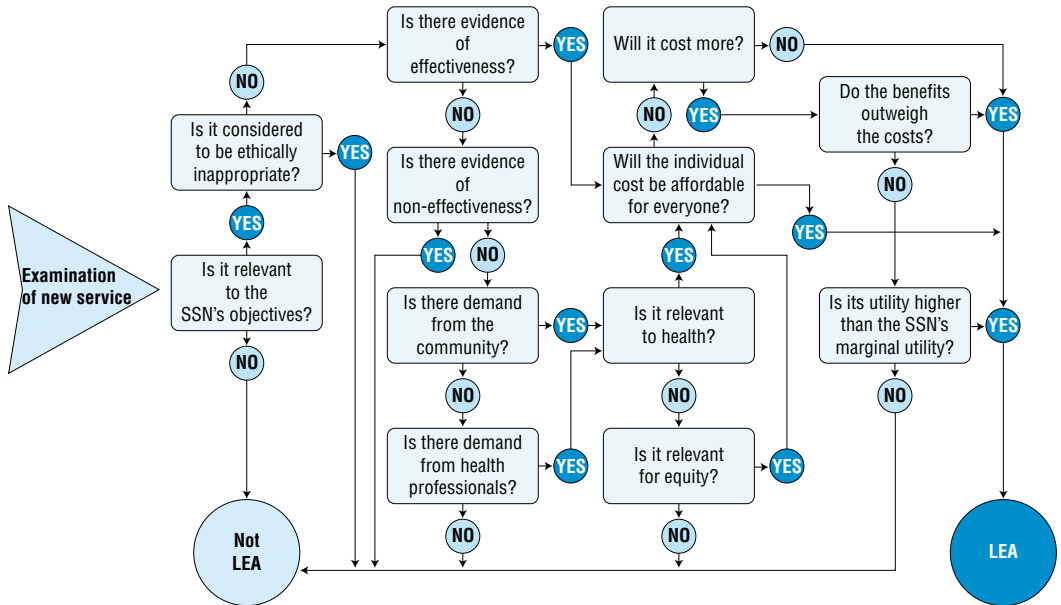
Examination of new service

Is it relevant to the SSN's objectives?

YES

NO

Is it considered to be ethically inappropriate?

NO

YES

Not LEA

Is there evidence of effectiveness?

YES

NO

Is there evidence of non-effectiveness?

YES

NO

Is there demand from the community?

YES

NO

Is there demand from health professionals?

YES

NO

Will it cost more?

NO

NO

YES

Will the individual cost be affordable for everyone?

YES

YES

Is it relevant to health?

NO

Is it relevant for equity?

YES

NO

Do the benefits outweigh the costs?

YES

NO

Is its utility higher than the SSN's marginal utility?

YES

NO

LEA